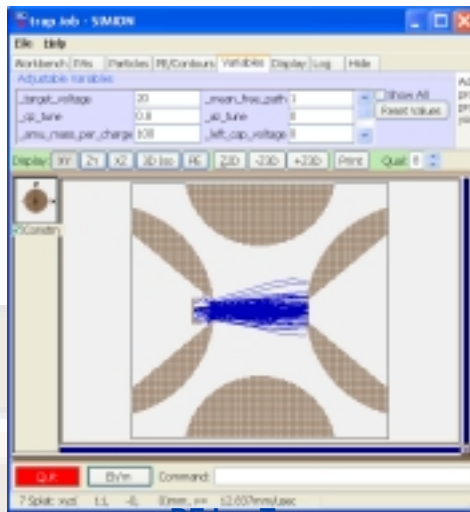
trap.lob - SIMION

File Help

Workbench Fits Particles PE/Contours Variables Display Log Hide

Adjustable Variables

_target_voltage 20
_mean_free_path 1
_qs_tune 0.8
_ai_tune 0
_amu_mass_per_charge 100
_left_cap_voltage 0

Show All
Reset Values

Display: XY ZY XZ 3D Iso PE 23D -23D +23D Print Qual 8

Quit
Ely'n
Command:

7 Splat: incl 1.1 -6 Emm, >> 12.037mm/usec